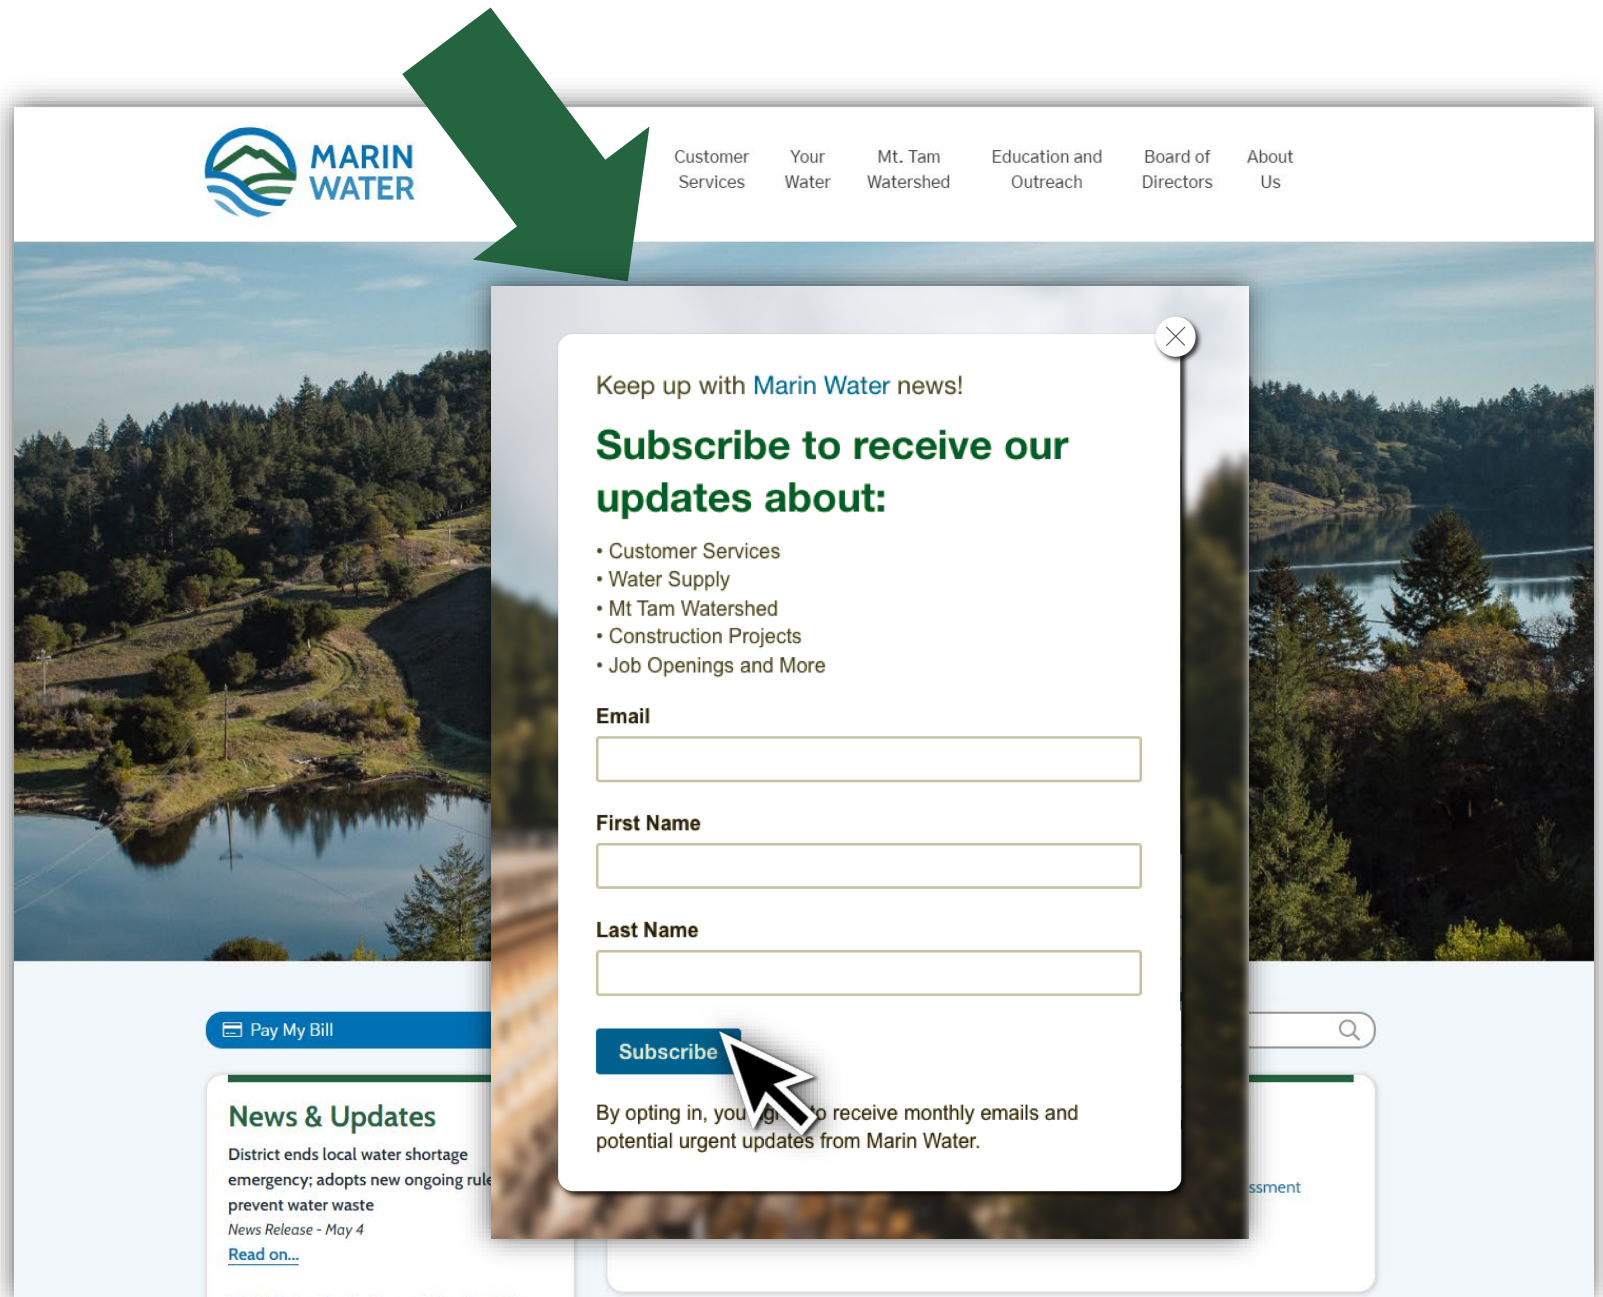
MARIN WATER

Customer Services | Your Water | Mt. Tam Watershed | Education and Outreach | Board of Directors | About Us

Keep up with Marin Water news!

Subscribe to receive our updates about:

• Customer Services
• Water Supply
• Mt Tam Watershed
• Construction Projects
• Job Openings and More

Email

First Name

Last Name

Subscribe

By opting in, you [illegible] to receive monthly emails and potential urgent updates from Marin Water.

Pay My Bill

News & Updates

District ends local water shortage emergency; adopts new ongoing rule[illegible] prevent water waste

News Release - May 4

Read on...

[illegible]ssment